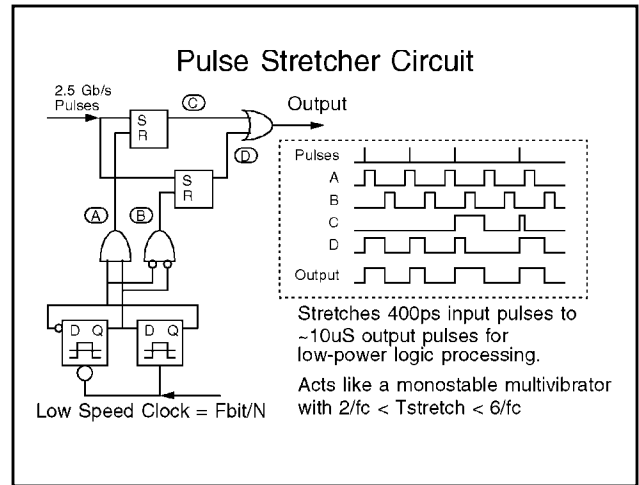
Pulse Stretcher Circuit

2.5 Gb/s Pulses

S
R

C

Output

D

S
R

A

B

D Q

D Q

Low Speed Clock = Fbit/N

Pulses
A
B
C
D
Output

Stretches 400ps input pulses to ~10uS output pulses for low-power logic processing.

Acts like a monostable multivibrator with 2/fc < Tstretch < 6/fc